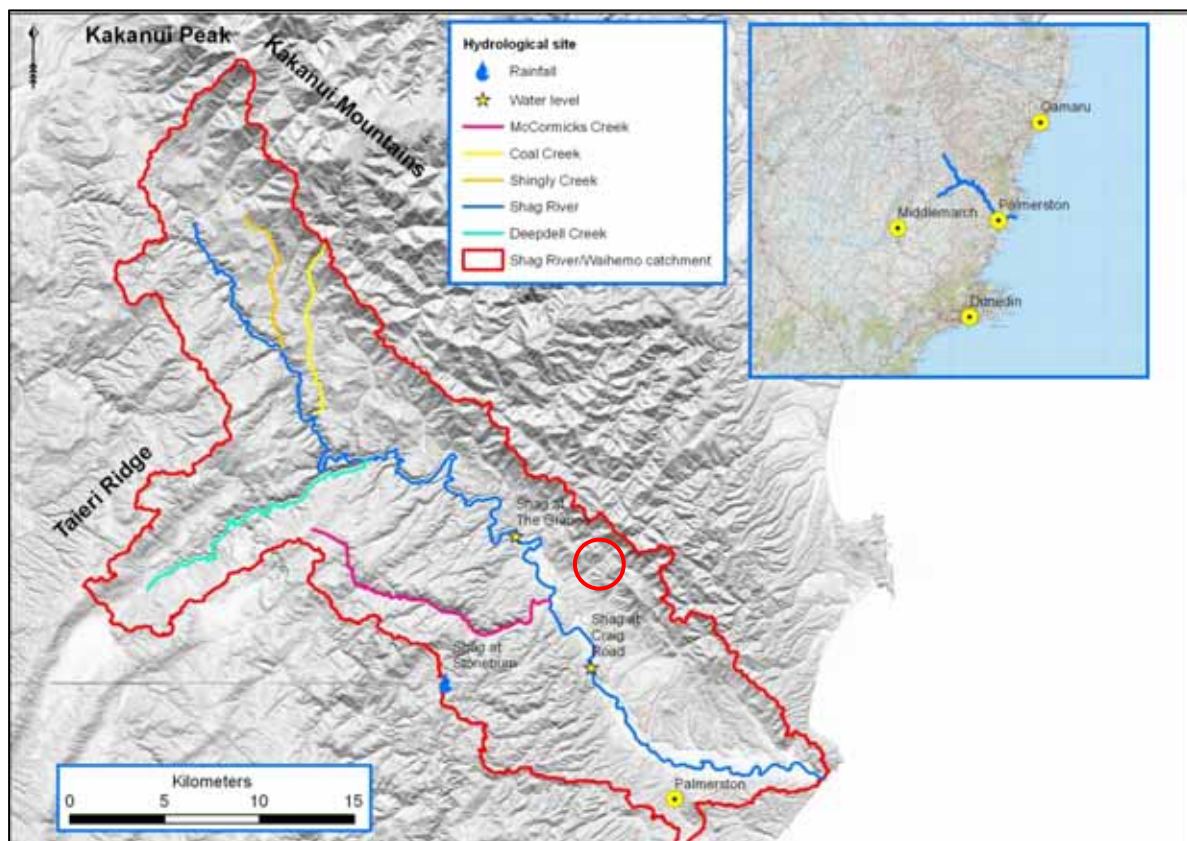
Kakanui Peak

Kakanui Mountains

Hydrological site
Rainfall
Water level
McCormicks Creek
Coal Creek
Shingly Creek
Shag River
Deepdell Creek
Shag River/Waihemo catchment

Oamaru
Middlemarch
Palmerston
Dunedin

Taieri Ridge

Shag at The Grange

Shag at Craig Road

Shag at Stoneburn

Palmerston

Kilometers
0 5 10 15